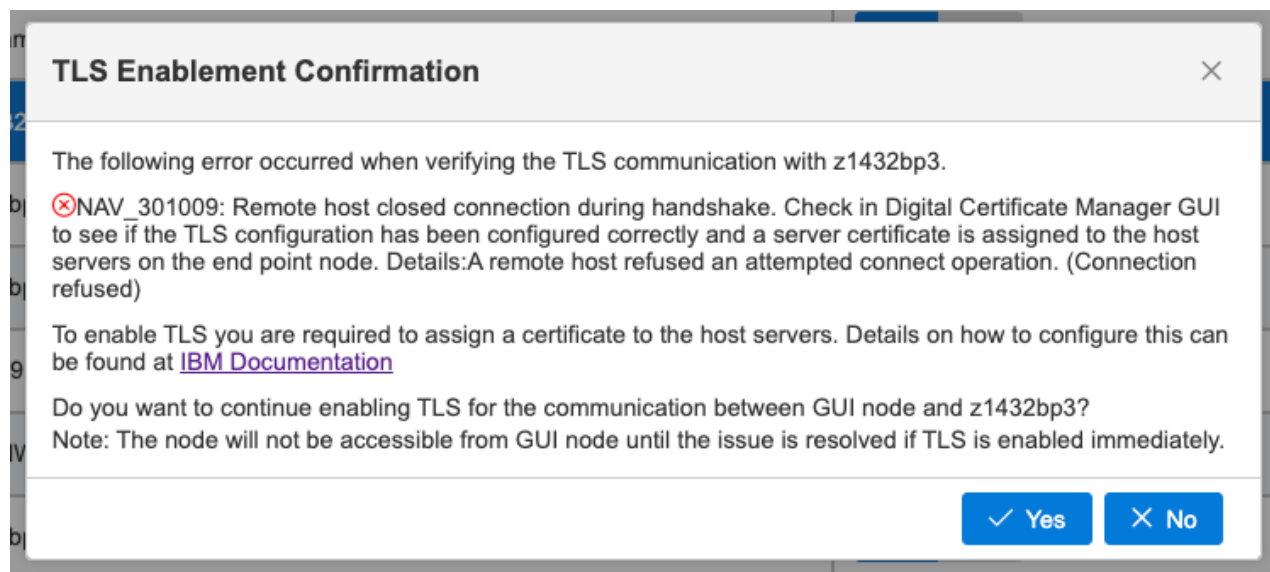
TLS Enablement Confirmation

×

The following error occurred when verifying the TLS communication with z1432bp3.

NAV_301009: Remote host closed connection during handshake. Check in Digital Certificate Manager GUI to see if the TLS configuration has been configured correctly and a server certificate is assigned to the host servers on the end point node. Details:A remote host refused an attempted connect operation. (Connection refused)

To enable TLS you are required to assign a certificate to the host servers. Details on how to configure this can be found at IBM Documentation

Do you want to continue enabling TLS for the communication between GUI node and z1432bp3?
Note: The node will not be accessible from GUI node until the issue is resolved if TLS is enabled immediately.

✓ Yes

× No